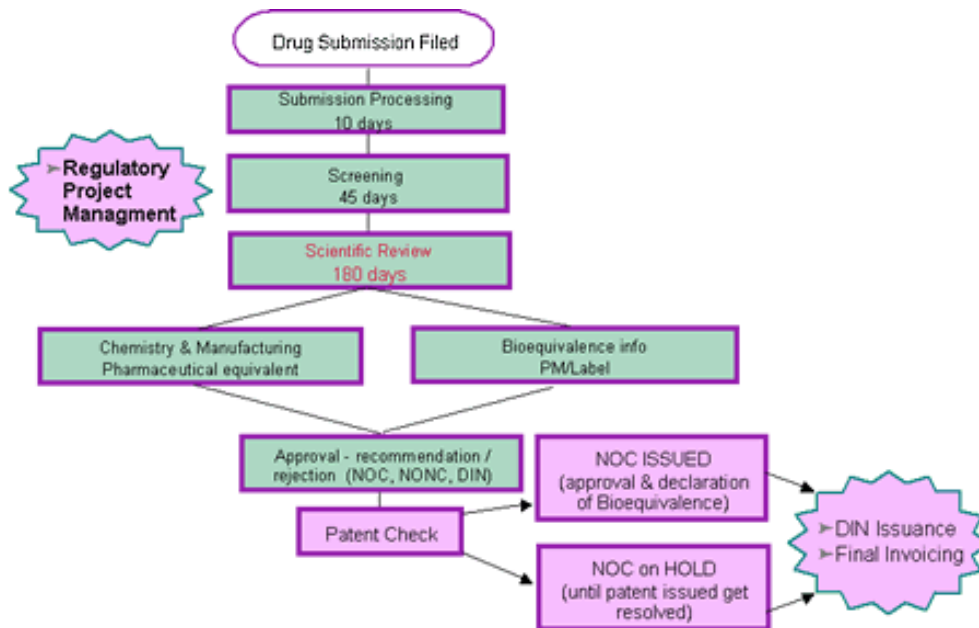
Drug Submission Filed

Submission Processing
10 days

Screening
45 days

➢Regulatory Project Managment

Scientific Review
180 days

Chemistry & Manufacturing
Pharmaceutical equivalent

Bioequivalence info
PM/Label

Approval - recommendation / rejection (NOC, NONC, DIN)

Patent Check

NOC ISSUED
(approval & declaration of Bioequivalence)

NOC on HOLD
(until patent issued get resolved)

➢DIN Issuance
➢Final Invoicing